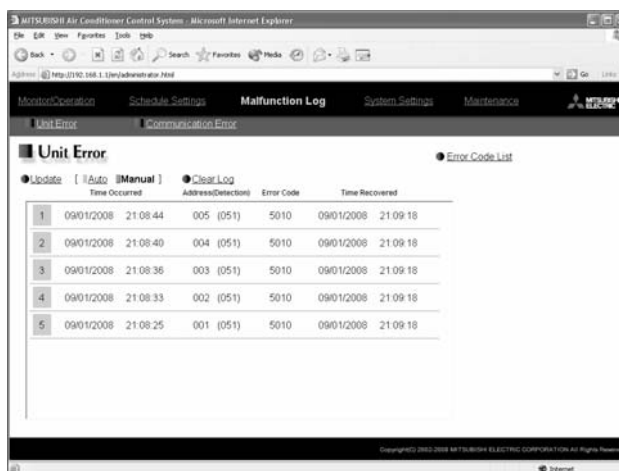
MITSUBISHI Air Conditioner Control System - Microsoft Internet Explorer

File Edit View Favorites Tools Help

Back Search Favorites Media

Address http://192.168.1.1/en/administrator.html

Go Links

Monitor/Operation Schedule Settings **Malfunction Log** System Settings Maintenance

MITSUBISHI ELECTRIC

Unit Error Communication Error

**Unit Error**

Error Code List

Update [ Auto **Manual** ] Clear Log

| | Time Occurred | | Address(Detection) | Error Code | Time Recovered | |
|---|---|---|---|---|---|---|
| 1 | 09/01/2008 | 21:08:44 | 005 (051) | 5010 | 09/01/2008 | 21:09:18 |
| 2 | 09/01/2008 | 21:08:40 | 004 (051) | 5010 | 09/01/2008 | 21:09:18 |
| 3 | 09/01/2008 | 21:08:36 | 003 (051) | 5010 | 09/01/2008 | 21:09:18 |
| 4 | 09/01/2008 | 21:08:33 | 002 (051) | 5010 | 09/01/2008 | 21:09:18 |
| 5 | 09/01/2008 | 21:08:25 | 001 (051) | 5010 | 09/01/2008 | 21:09:18 |

Copyright(C) 2003-2008 MITSUBISHI ELECTRIC CORPORATION All Rights Reserved

Internet